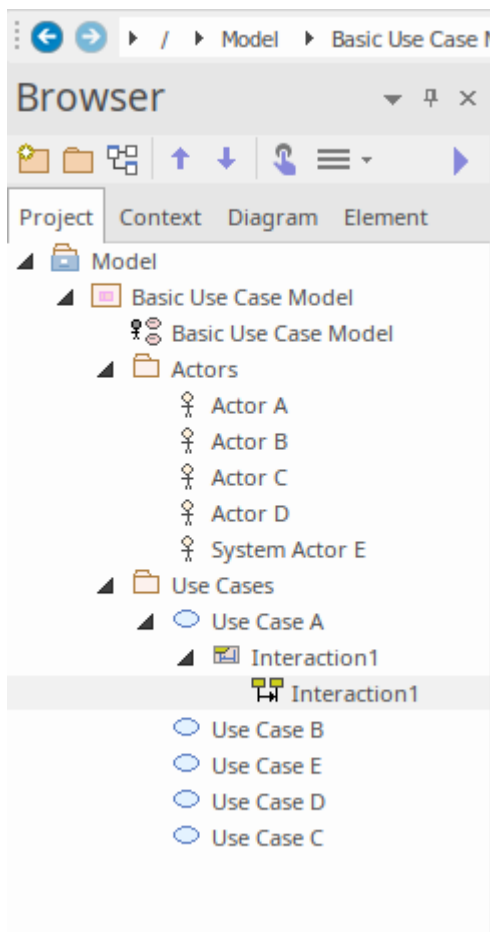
/ Model Basic Use Case M

Browser

Project Context Diagram Element

Model
Basic Use Case Model
Basic Use Case Model
Actors
Actor A
Actor B
Actor C
Actor D
System Actor E
Use Cases
Use Case A
Interaction1
Interaction1
Use Case B
Use Case E
Use Case D
Use Case C